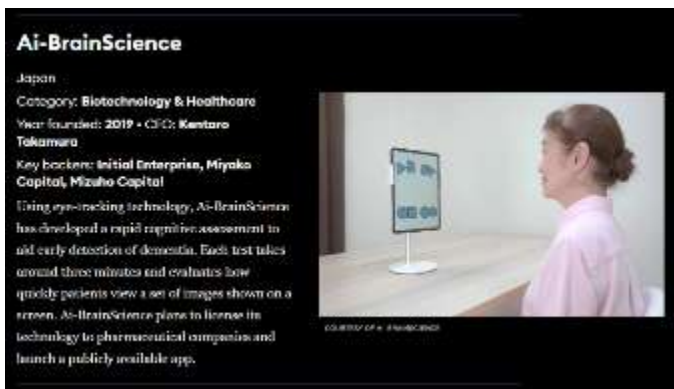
Ai-BrainScience

Japan

Category: Biotechnology & Healthcare

Year founded: 2019 • CEO: Kentaro Takamura

Key backers: Initial Enterprise, Miyako Capital, Mizuho Capital

Using eye-tracking technology, Ai-BrainScience has developed a rapid cognitive assessment to aid early detection of dementia. Each test takes around three minutes and evaluates how quickly patients view a set of images shown on a screen. Ai-BrainScience plans to license its technology to pharmaceutical companies and launch a publicly available app.

COURTESY OF AI-BRAINSCIENCE